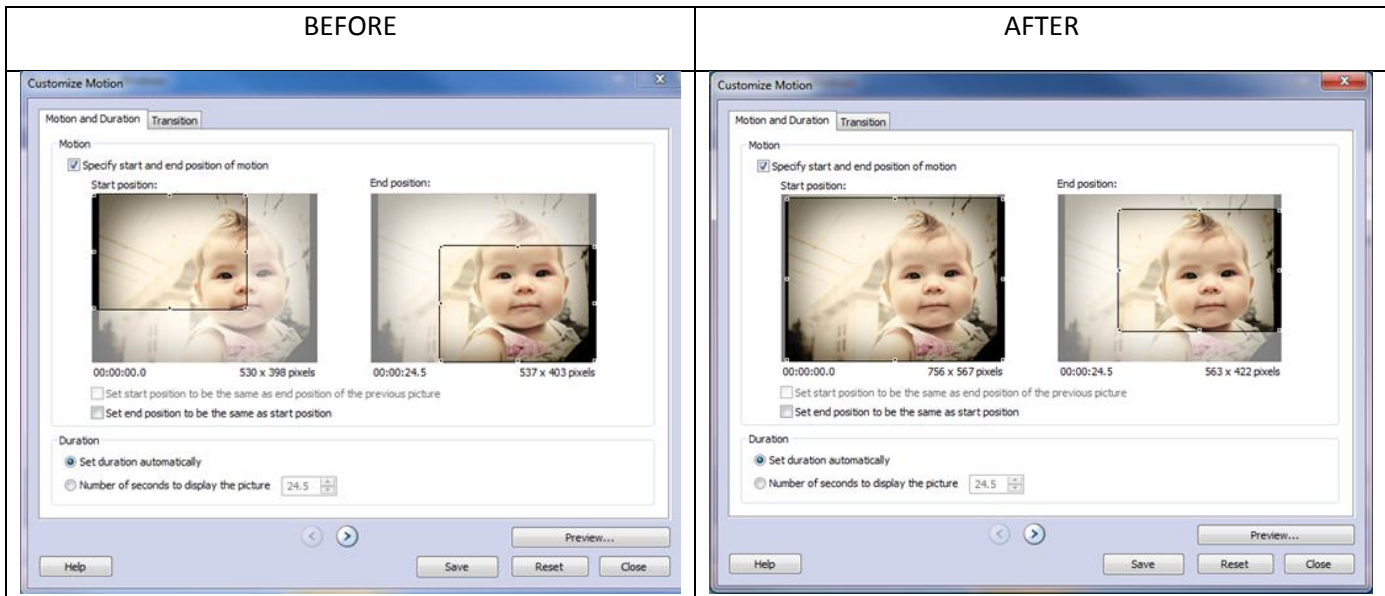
| BEFORE | AFTER |
|---|---|
| Customize Motion | Customize Motion |

Customize Motion

Motion and Duration | Transition

Motion

Specify start and end position of motion

Start position:

End position:

00:00:00.0 530 x 398 pixels

00:00:24.5 537 x 403 pixels

Set start position to be the same as end position of the previous picture

Set end position to be the same as start position

Duration

Set duration automatically

Number of seconds to display the picture 24.5

Preview...

Help

Save

Reset

Close

Customize Motion

Motion and Duration | Transition

Motion

Specify start and end position of motion

Start position:

End position:

00:00:00.0 756 x 567 pixels

00:00:24.5 563 x 422 pixels

Set start position to be the same as end position of the previous picture

Set end position to be the same as start position

Duration

Set duration automatically

Number of seconds to display the picture 24.5

Preview...

Help

Save

Reset

Close